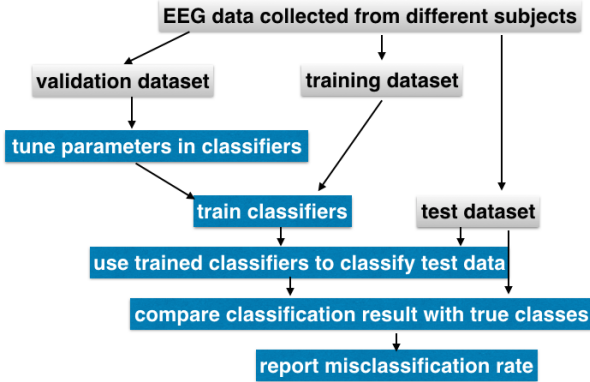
EEG data collected from different subjects

validation dataset

training dataset

tune parameters in classifiers

train classifiers

test dataset

use trained classifiers to classify test data

compare classification result with true classes

report misclassification rate